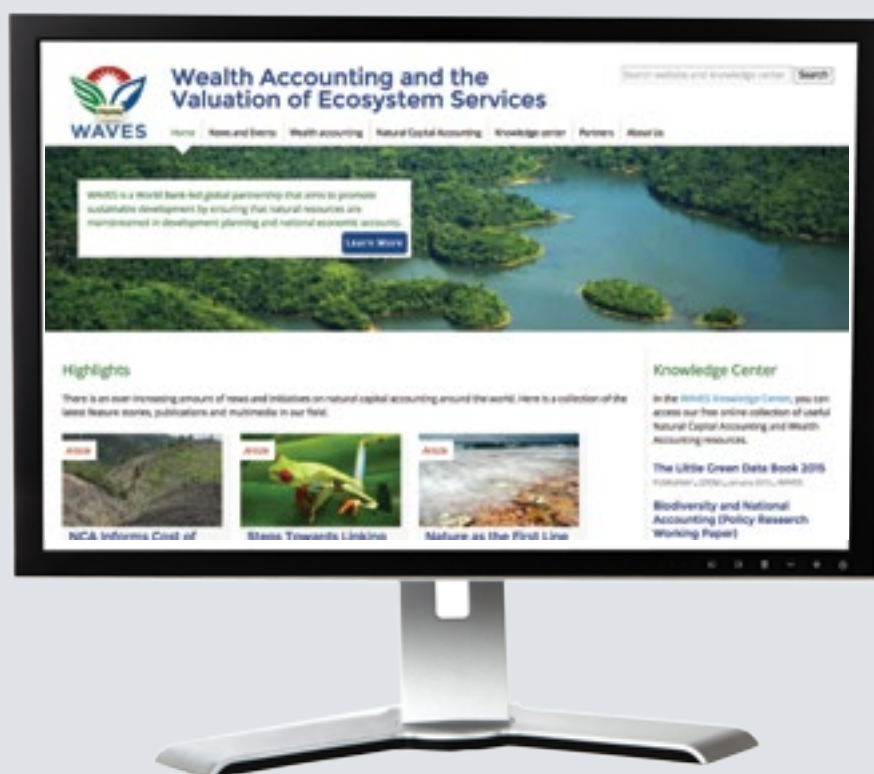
WAVES

Wealth Accounting and the Valuation of Ecosystem Services

Search website and knowledge center Search

Home News and Events Wealth accounting Natural Capital Accounting Knowledge center Partners About Us

WAVES is a World Bank-led global partnership that aims to promote sustainable development by ensuring that natural resources are mainstreamed in development planning and national economic accounts.

Learn More

Highlights

There is an ever increasing amount of news and initiatives on natural capital accounting around the world. Here is a collection of the latest feature stories, publications and multimedia in our field.

Article

NCA Informs Cost of

Article

Steps Towards Linking

Article

Nature as the First Line

Knowledge Center

In the WAVES Knowledge Center, you can access our free online collection of useful Natural Capital Accounting and Wealth Accounting resources.

The Little Green Data Book 2015

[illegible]

Biodiversity and National Accounting (Policy Research Working Paper)